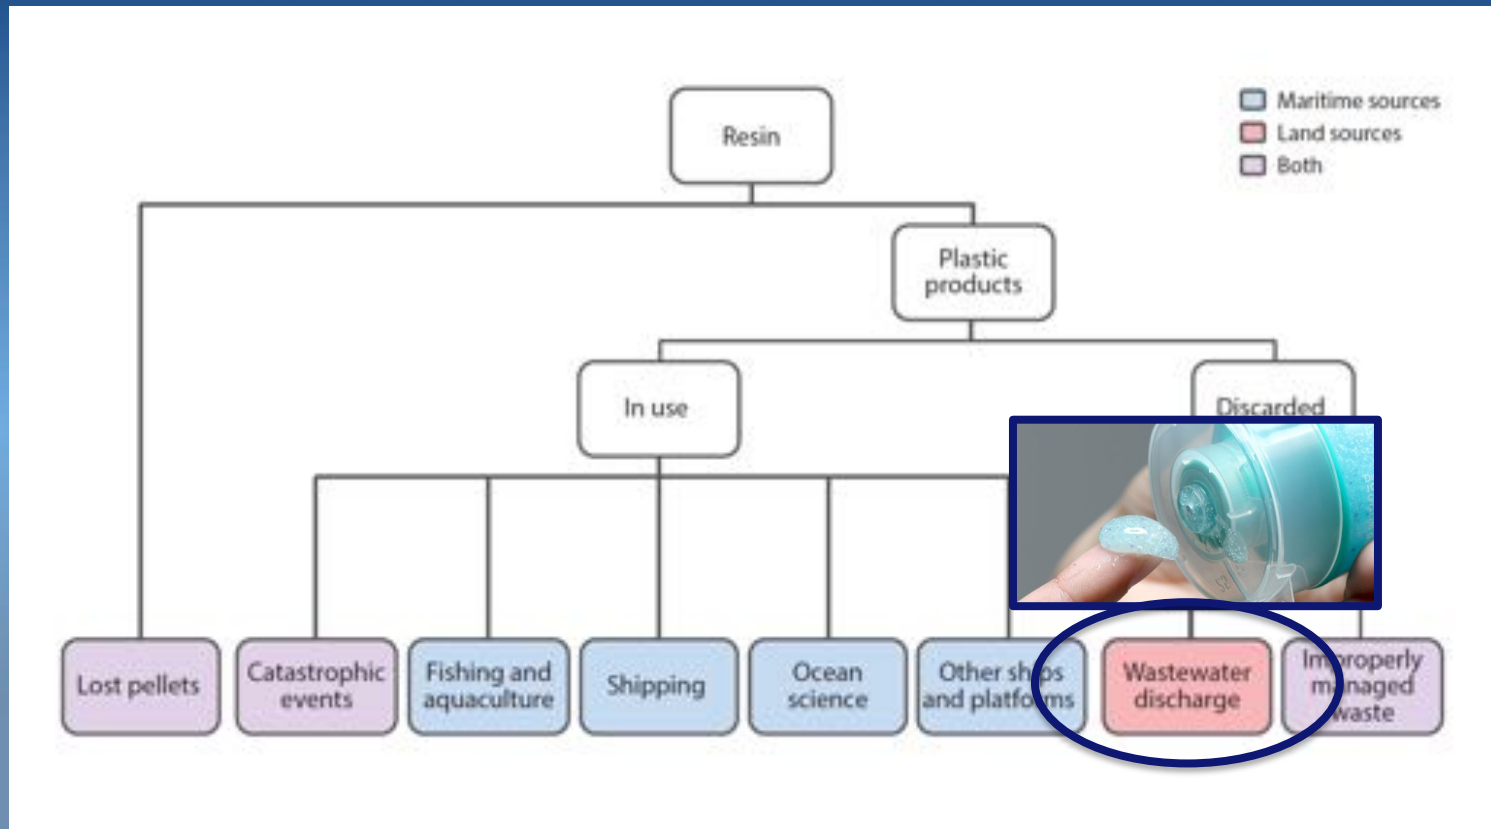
Maritime sources
Land sources
Both

Resin

Plastic products

In use

Discarded

Lost pellets

Catastrophic events

Fishing and aquaculture

Shipping

Ocean science

Other sh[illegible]ps and platfo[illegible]ms

Wastewater discharge

Im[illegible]roperly m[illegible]naged waste